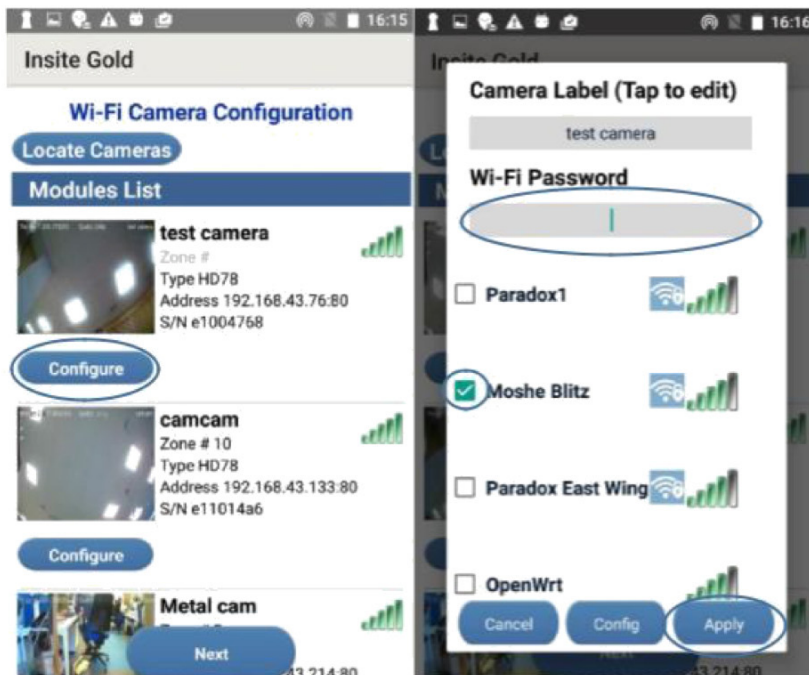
16:15

Insite Gold

Wi-Fi Camera Configuration

Locate Cameras

Modules List

test camera
Zone #
Type HD78
Address 192.168.43.76:80
S/N e1004768

Configure

camcam
Zone # 10
Type HD78
Address 192.168.43.133:80
S/N e11014a6

Configure

Metal cam

Next

43.214:80

16:16

Camera Label (Tap to edit)

test camera

Wi-Fi Password

Paradox1

Moshe Blitz

Paradox East Wing

OpenWrt

Cancel

Config

Apply

Next

3.214:80